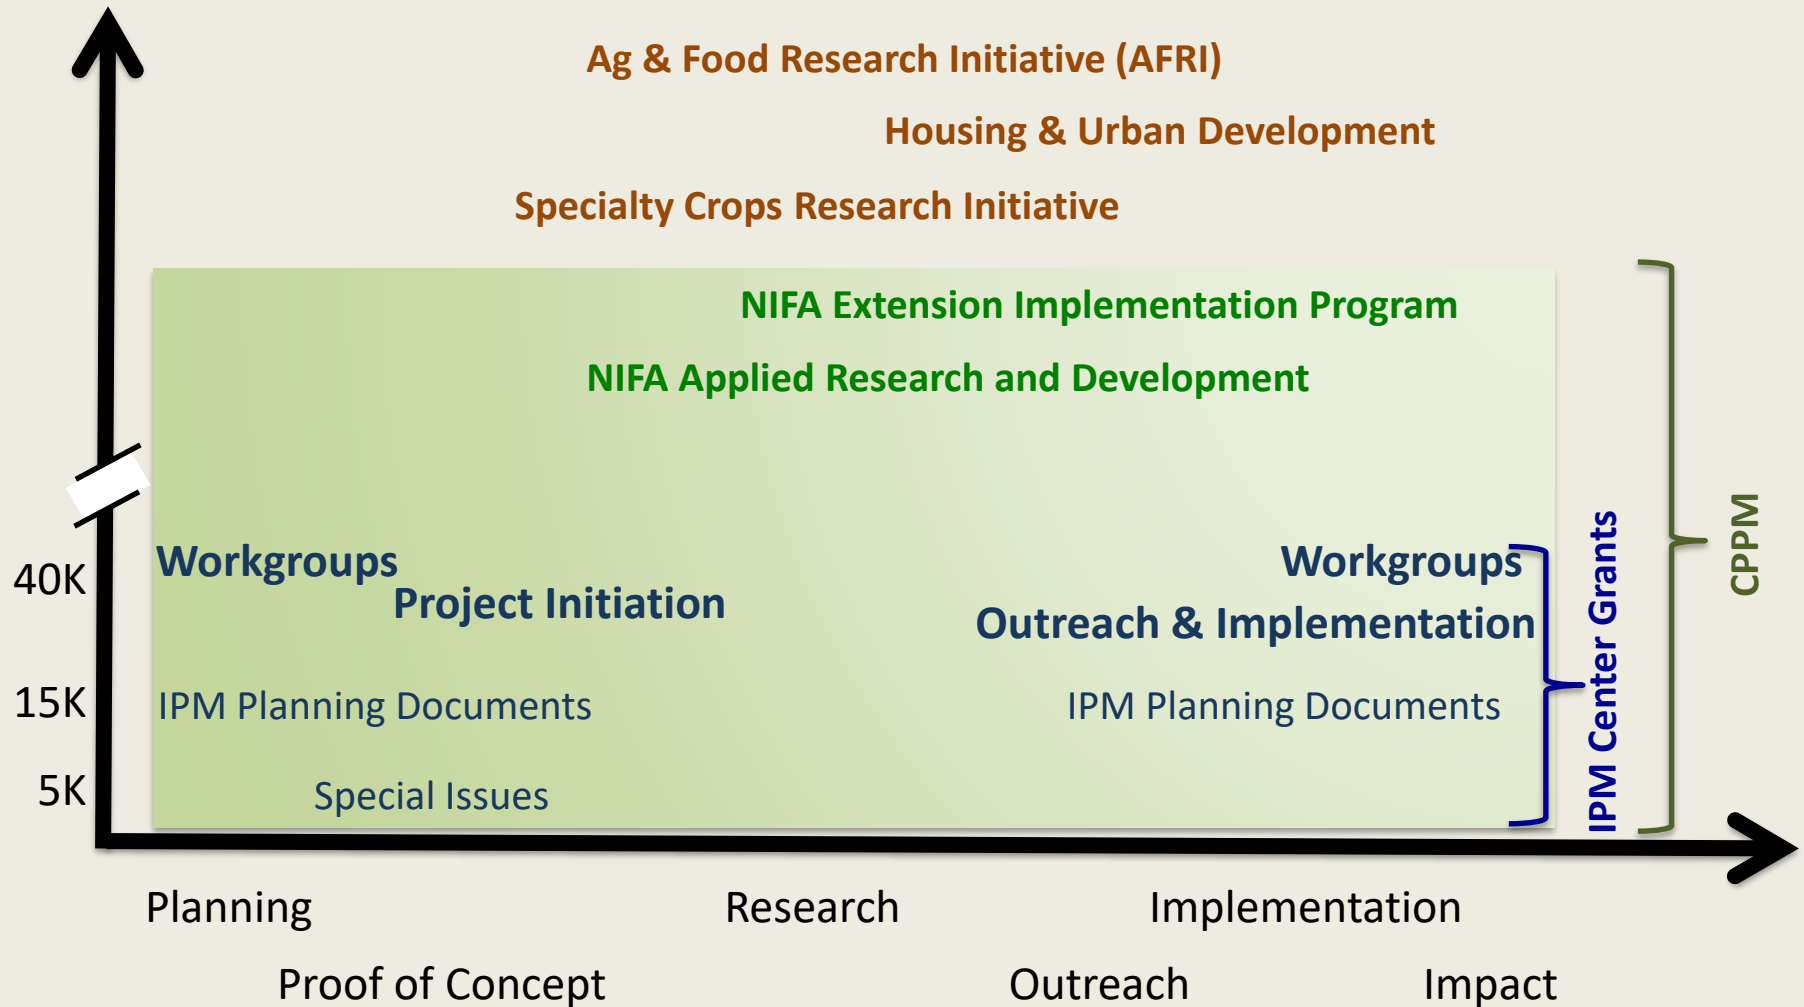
Ag & Food Research Initiative (AFRI)

Housing & Urban Development

Specialty Crops Research Initiative

NIFA Extension Implementation Program

NIFA Applied Research and Development

Workgroups

Project Initiation

Workgroups

Outreach & Implementation

IPM Planning Documents

IPM Planning Documents

Special Issues

IPM Center Grants

CPPM

40K

15K

5K

Planning

Research

Implementation

Proof of Concept

Outreach

Impact